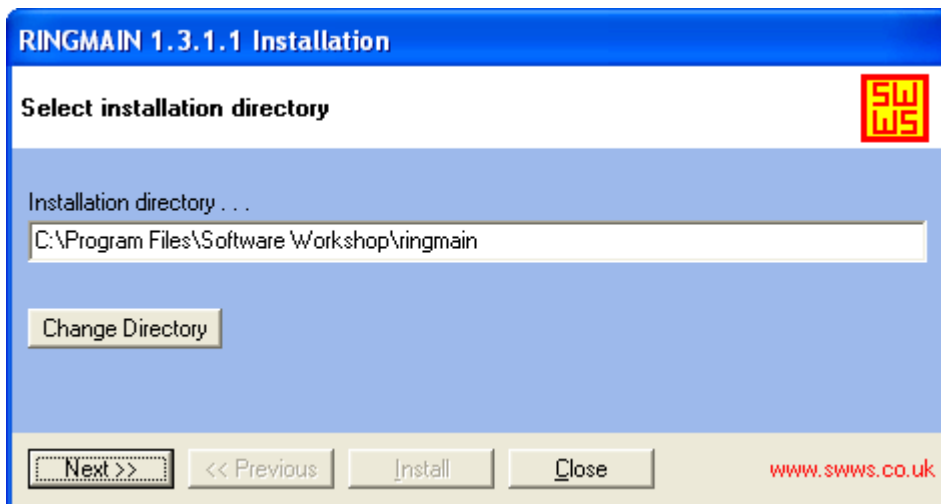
RINGMAIN 1.3.1.1 Installation

Select installation directory

SW WS

Installation directory . . .

C:\Program Files\Software Workshop\ringmain

Change Directory

Next >>

<< Previous

Install

Close

www.swws.co.uk